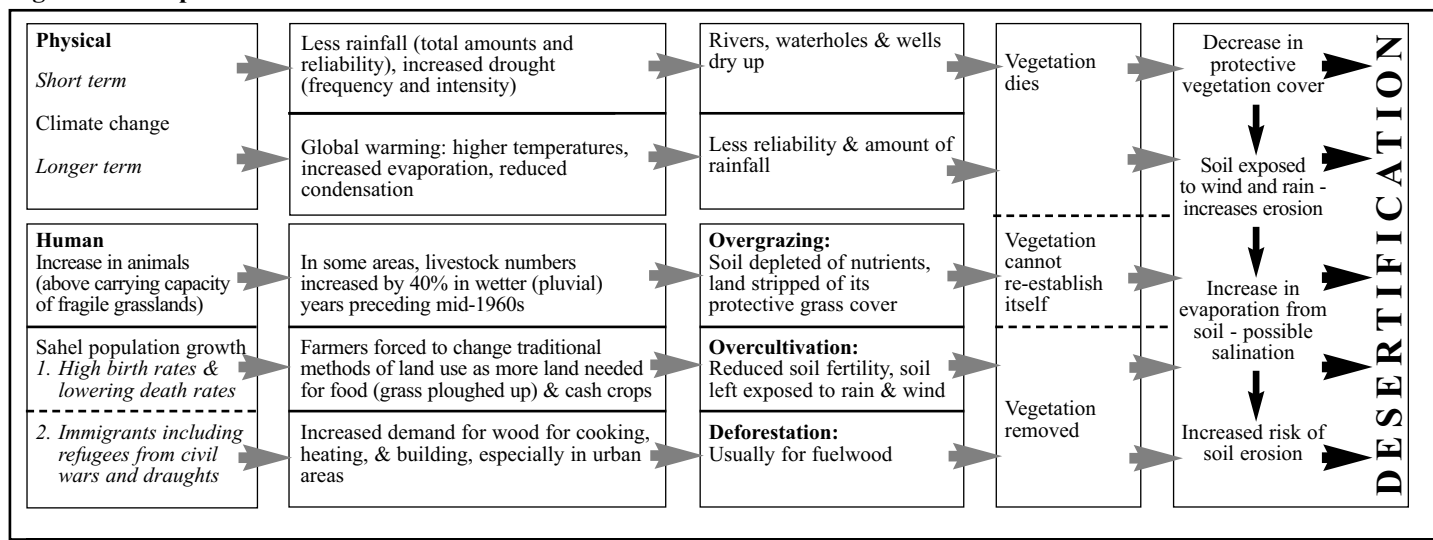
**Physical**
*Short term*
Climate change
*Longer term*

Less rainfall (total amounts and reliability), increased drought (frequency and intensity)

Global warming: higher temperatures, increased evaporation, reduced condensation

Rivers, waterholes & wells dry up

Less reliability & amount of rainfall

Vegetation dies

**Human**
Increase in animals (above carrying capacity of fragile grasslands)

In some areas, livestock numbers increased by 40% in wetter (pluvial) years preceding mid-1960s

**Overgrazing:**
Soil depleted of nutrients, land stripped of its protective grass cover

Vegetation cannot re-establish itself

Sahel population growth
*1. High birth rates & lowering death rates*

Farmers forced to change traditional methods of land use as more land needed for food (grass ploughed up) & cash crops

**Overcultivation:**
Reduced soil fertility, soil left exposed to rain & wind

*2. Immigrants including refugees from civil wars and draughts*

Increased demand for wood for cooking, heating, & building, especially in urban areas

**Deforestation:**
Usually for fuelwood

Vegetation removed

Decrease in protective vegetation cover

Soil exposed to wind and rain - increases erosion

Increase in evaporation from soil - possible salination

Increased risk of soil erosion

DESERTIFICATION